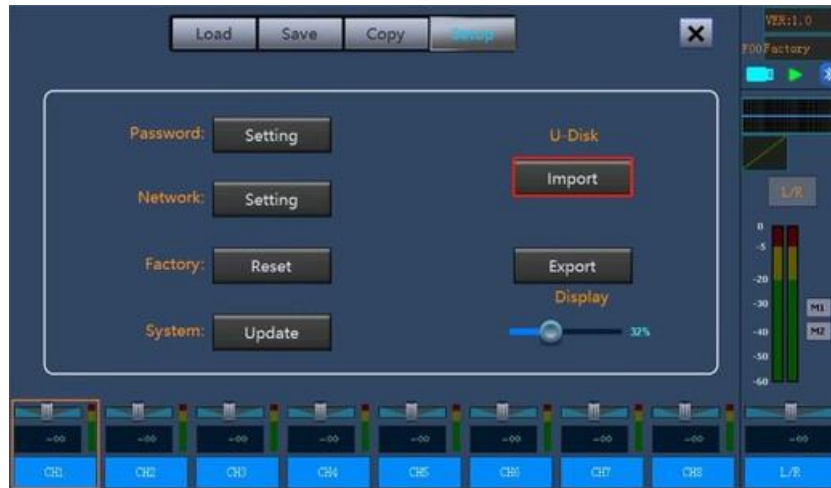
Load Save Copy Setup ×

VER:1.0
F00Factory

Password: Setting
Network: Setting
Factory: Reset
System: Update

U-Disk
Import
Export
Display
32%

L/R

0
-5
-20
-30
-40
-50
-60

M1
M2

-∞ -∞ -∞ -∞ -∞ -∞ -∞ -∞ -∞

CH1 CH2 CH3 CH4 CH5 CH6 CH7 CH8 L/R